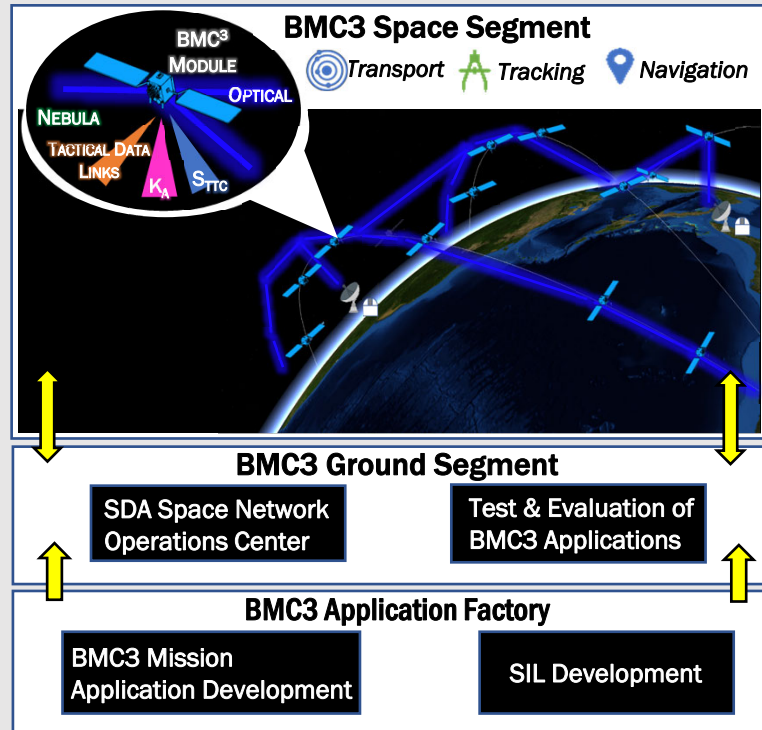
BMC3 Space Segment

BMC³ MODULE

OPTICAL

NEBULA

TACTICAL DATA LINKS

$K_A$

$S_{TTC}$

Transport

Tracking

Navigation

BMC3 Ground Segment

SDA Space Network Operations Center

Test & Evaluation of BMC3 Applications

BMC3 Application Factory

BMC3 Mission Application Development

SIL Development